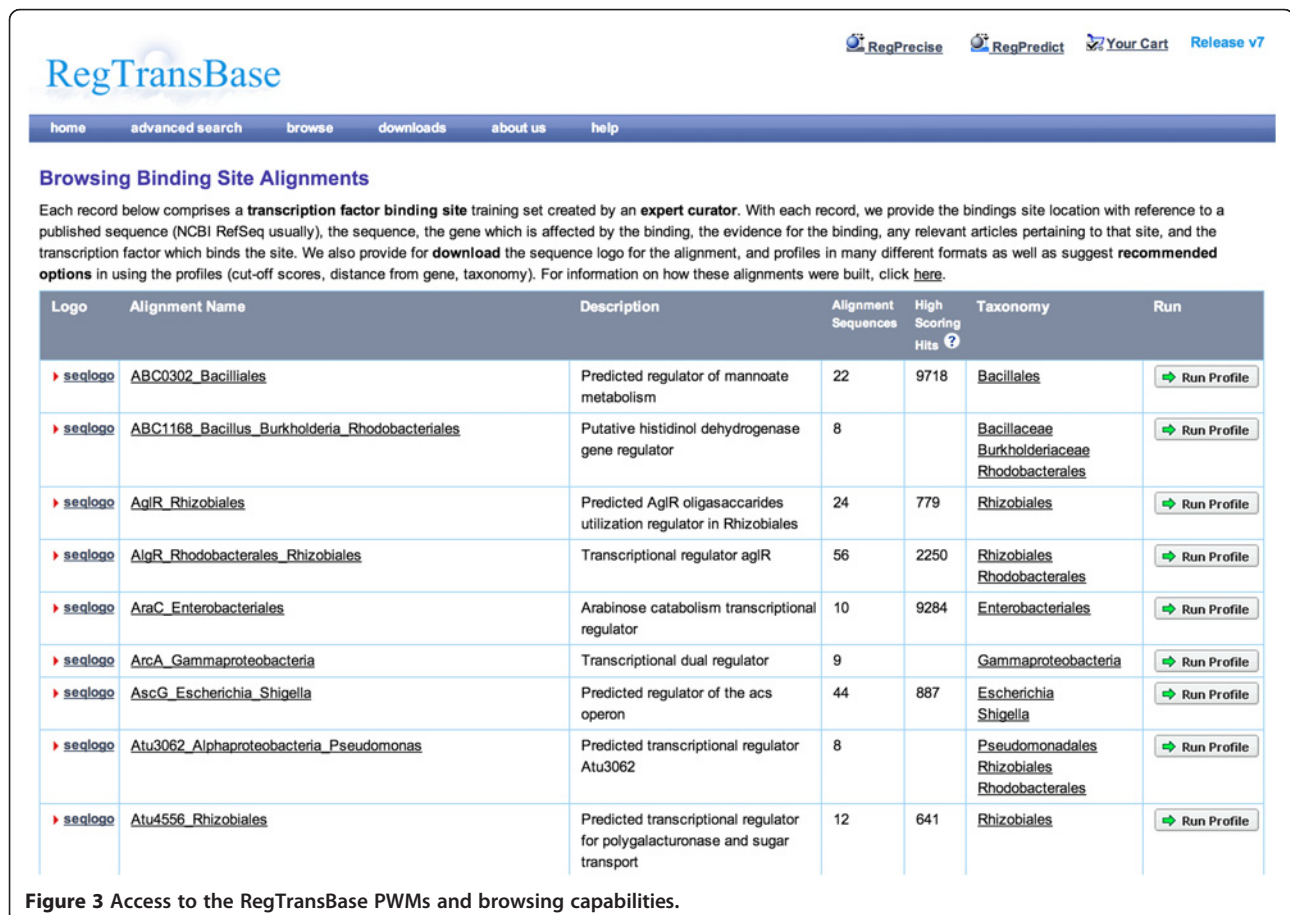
RegTransBase

RegPrecise RegPredict Your Cart Release v7

home advanced search browse downloads about us help

Browsing Binding Site Alignments

Each record below comprises a **transcription factor binding site** training set created by an **expert curator**. With each record, we provide the bindings site location with reference to a published sequence (NCBI RefSeq usually), the sequence, the gene which is affected by the binding, the evidence for the binding, any relevant articles pertaining to that site, and the transcription factor which binds the site. We also provide for **download** the sequence logo for the alignment, and profiles in many different formats as well as suggest **recommended options** in using the profiles (cut-off scores, distance from gene, taxonomy). For information on how these alignments were built, click here.

| Logo | Alignment Name | Description | Alignment Sequences | High Scoring Hits ? | Taxonomy | Run |
|---|---|---|---|---|---|---|
| seqlogo | ABC0302_Bacilliales | Predicted regulator of mannoate metabolism | 22 | 9718 | Bacillales | Run Profile |
| seqlogo | ABC1168_Bacillus_Burkholderia_Rhodobacteriales | Putative histidinol dehydrogenase gene regulator | 8 | | Bacillaceae Burkholderiaceae Rhodobacterales | Run Profile |
| seqlogo | AglR_Rhizobiales | Predicted AglR oligasaccarides utilization regulator in Rhizobiales | 24 | 779 | Rhizobiales | Run Profile |
| seqlogo | AlgR_Rhodobacterales_Rhizobiales | Transcriptional regulator aglR | 56 | 2250 | Rhizobiales Rhodobacterales | Run Profile |
| seqlogo | AraC_Enterobacteriales | Arabinose catabolism transcriptional regulator | 10 | 9284 | Enterobacteriales | Run Profile |
| seqlogo | ArcA_Gammaproteobacteria | Transcriptional dual regulator | 9 | | Gammaproteobacteria | Run Profile |
| seqlogo | AscG_Escherichia_Shigella | Predicted regulator of the acs operon | 44 | 887 | Escherichia Shigella | Run Profile |
| seqlogo | Atu3062_Alphaproteobacteria_Pseudomonas | Predicted transcriptional regulator Atu3062 | 8 | | Pseudomonadales Rhizobiales Rhodobacterales | Run Profile |
| seqlogo | Atu4556_Rhizobiales | Predicted transcriptional regulator for polygalacturonase and sugar transport | 12 | 641 | Rhizobiales | Run Profile |

**Figure 3 Access to the RegTransBase PWMs and browsing capabilities.**